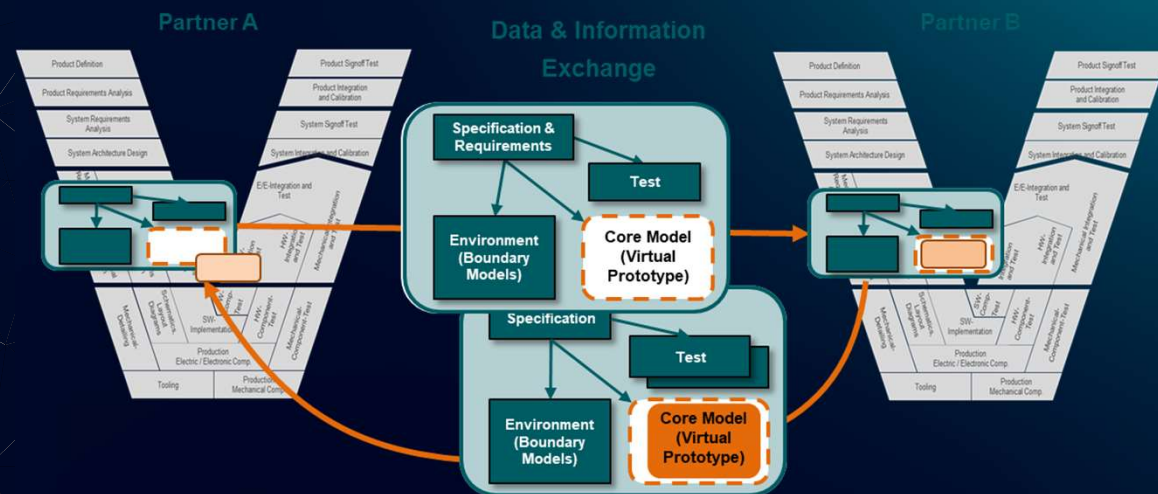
Partner A

Data & Information Exchange

Partner B

Product Definition

Product Requirements Analysis

System Requirements Analysis

System Architecture Design

Product Signoff Test

Product Integration and Calibration

System Signoff Test

System Integration and Calibration

E/E-Integration and Test

Mechanical Integration and Test

HW-Integration and Test

SW-Comp.-Test

HW-Component-Test

Mechanical-Component-Test

Mechanical-Detailing

Schematics, Layout, Diagrams

SW-Implementation

Production Electric / Electronic Comp.

Tooling

Production Mechanical Comp.

Specification & Requirements

Test

Environment (Boundary Models)

Core Model (Virtual Prototype)

Specification

Test

Environment (Boundary Models)

Core Model (Virtual Prototype)

Product Definition

Product Requirements Analysis

System Requirements Analysis

System Architecture Design

Product Signoff Test

Product Integration and Calibration

System Signoff Test

System Integration and Calibration

E/E-Integration and Test

Mechanical Integration and Test

HW-Integration and Test

SW-Comp.-Test

HW-Component-Test

Mechanical-Component-Test

Mechanical-Detailing

Schematics, Layout, Diagrams

SW-Implementation

Production Electric / Electronic Comp.

Tooling

Production Mechanical Comp.